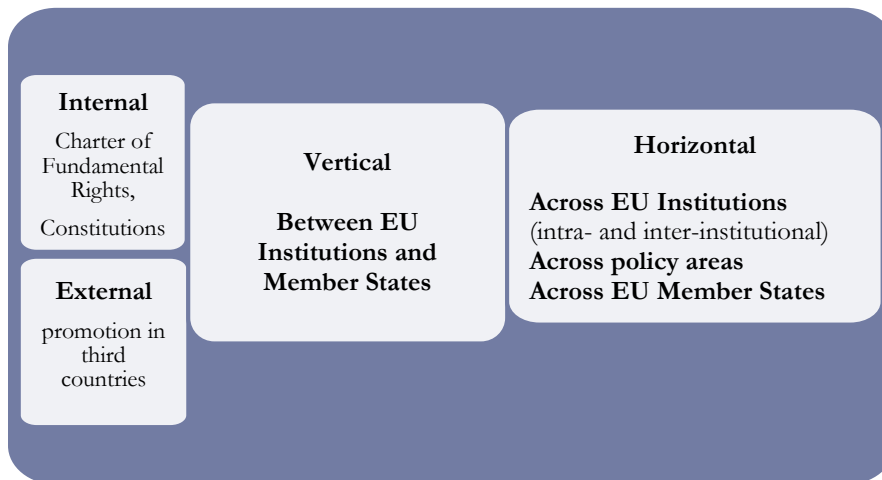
Internal

Charter of Fundamental Rights,

Constitutions

External

promotion in third countries

Vertical

Between EU Institutions and Member States

Horizontal

Across EU Institutions (intra- and inter-institutional)
Across policy areas
Across EU Member States